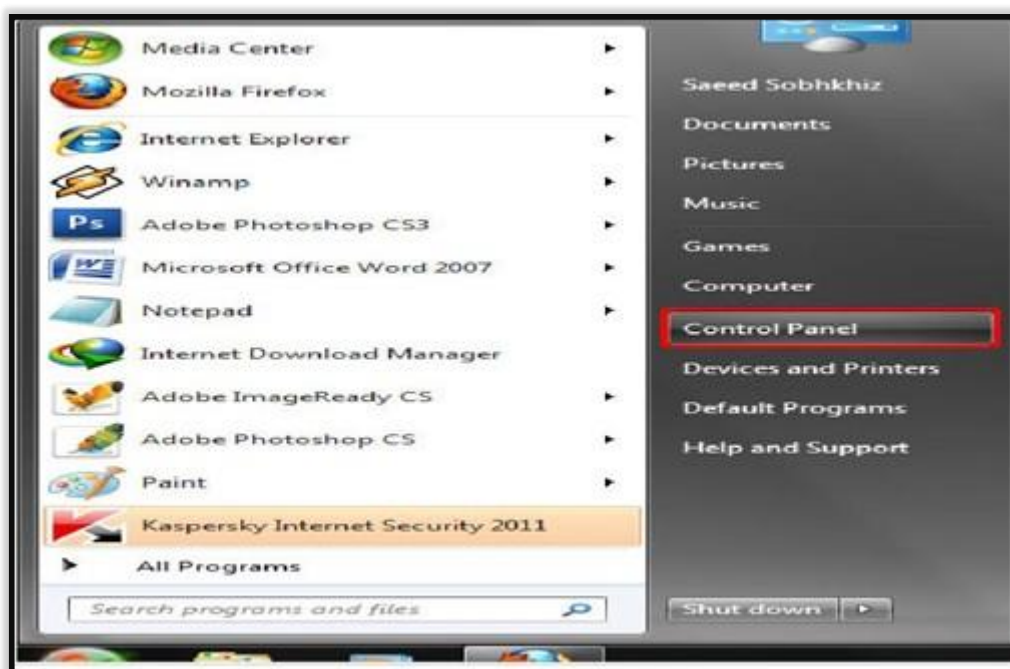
Media Center
Mozilla Firefox
Internet Explorer
Winamp
Ps Adobe Photoshop CS3
Microsoft Office Word 2007
Notepad
Internet Download Manager
Adobe ImageReady CS
Adobe Photoshop CS
Paint
Kaspersky Internet Security 2011
All Programs
Search programs and files

Saeed Sobhkhiz
Documents
Pictures
Music
Games
Computer
Control Panel
Devices and Printers
Default Programs
Help and Support
Shut down